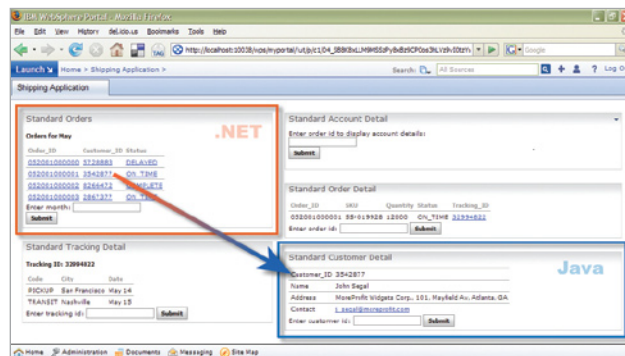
IBM WebSphere Portal - Mozilla Firefox

File Edit View History del.icio.us Bookmarks Tools Help

http://localhost:10038/wps/myportal/!ut/p/c1/04_SB8K8xLLM9MSSzPy8xBz9CP0os3hLVz9v0tzt/\ Google

Launch Home > Shipping Application > Search: All Sources ? Log O

Shipping Application

Standard Orders

Orders for May

| Order_ID | Customer_ID | Status |
|---|---|---|
| 052001000000 | 5726883 | DELAYED |
| 052001000001 | 3542877 | ON_TIME |
| 052001000002 | 8266472 | COMPLETE |
| 052001000003 | 2867377 | ON_TIME |

Enter month:

Submit

.NET

Standard Account Detail

Enter order id to display account details:

Submit

Standard Order Detail

| Order_ID | SKU | Quantity | Status | Tracking_ID |
|---|---|---|---|---|
| 052001000001 | 55-019928 | 12000 | ON_TIME | 3299482 |

Enter order id: Submit

Standard Tracking Detail

Tracking ID: 3299482

| Code | City | Date |
|---|---|---|
| PICKUP | San Francisco | May 14 |
| TRANSIT | Nashville | May 15 |

Enter tracking id: Submit

Standard Customer Detail

Java

| Customer_ID | 3542877 |
|---|---|
| Name | John Segal |
| Address | MoreProfit Widgets Corp., 101, Mayfield Av. Atlanta, GA |
| Contact | j_segal@moreprofit.com |

Enter customer id: Submit

Home Administration Documents Messaging Site Map